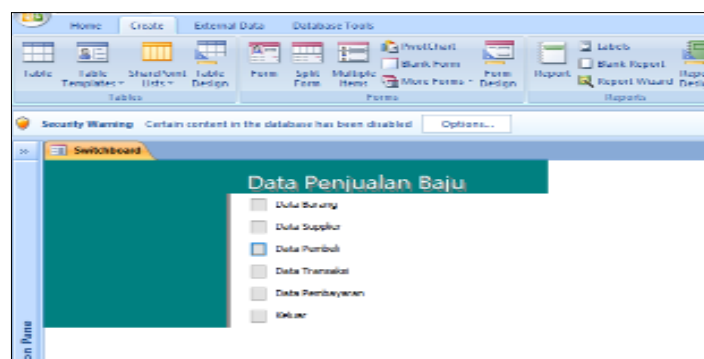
Home Create External Data Database Tools

Table Table Templates SharePoint Lists Table Design
Tables

Form Split Form Multiple Items PivotChart Blank Form More Forms Form Design
Forms

Report Labels Blank Report Report Wizard Report Design
Reports

Security Warning Certain content in the database has been disabled Options...

»

Switchboard

Data Penjualan Baju

Data Barang

Data Supplier

Data Pembeli

Data Transaksi

Data Pembayaran

Keluar

on Pane